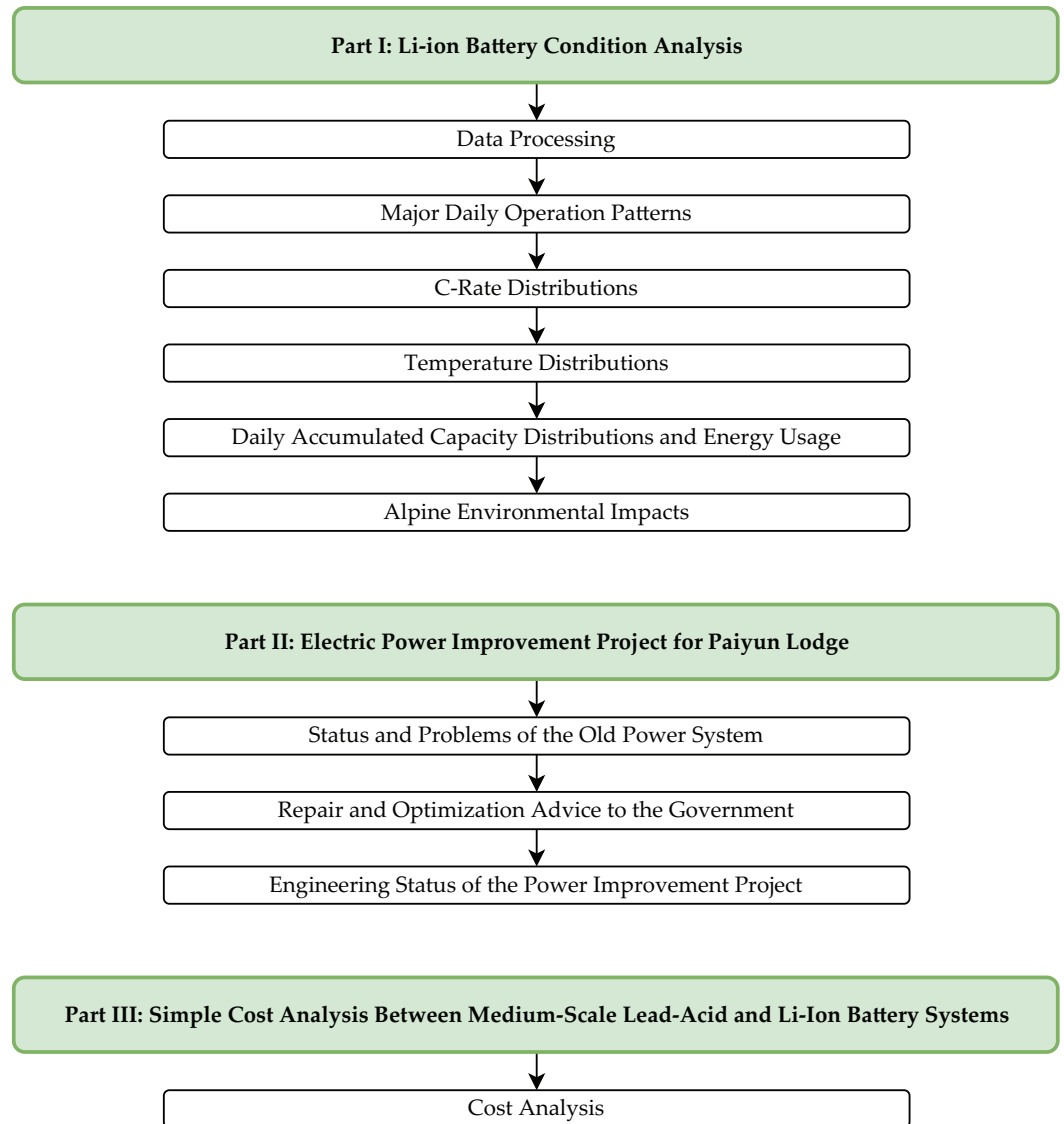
Part I: Li-ion Battery Condition Analysis

Data Processing

Major Daily Operation Patterns

C-Rate Distributions

Temperature Distributions

Daily Accumulated Capacity Distributions and Energy Usage

Alpine Environmental Impacts

Part II: Electric Power Improvement Project for Paiyun Lodge

Status and Problems of the Old Power System

Repair and Optimization Advice to the Government

Engineering Status of the Power Improvement Project

Part III: Simple Cost Analysis Between Medium-Scale Lead-Acid and Li-Ion Battery Systems

Cost Analysis